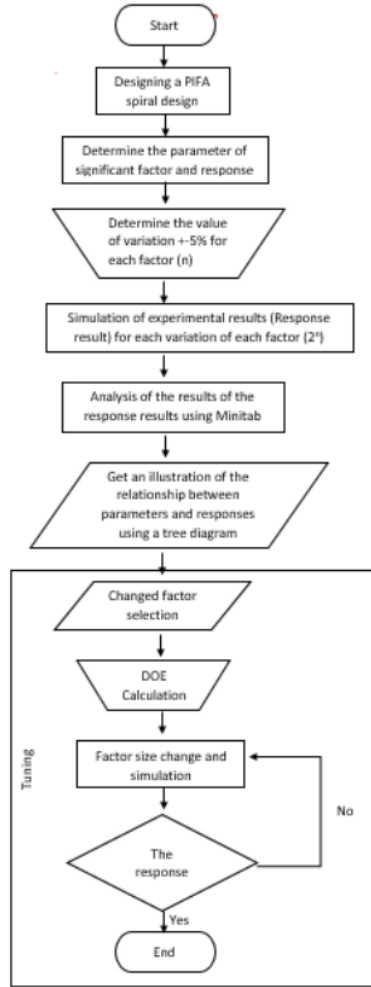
Start

Designing a PIFA spiral design

Determine the parameter of significant factor and response

Determine the value of variation +-5% for each factor (n)

Simulation of experimental results (Response result) for each variation of each factor ($2^n$)

Analysis of the results of the response results using Minitab

Get an illustration of the relationship between parameters and responses using a tree diagram

Tuning

Changed factor selection

DOE Calculation

Factor size change and simulation

No

The response

Yes

End